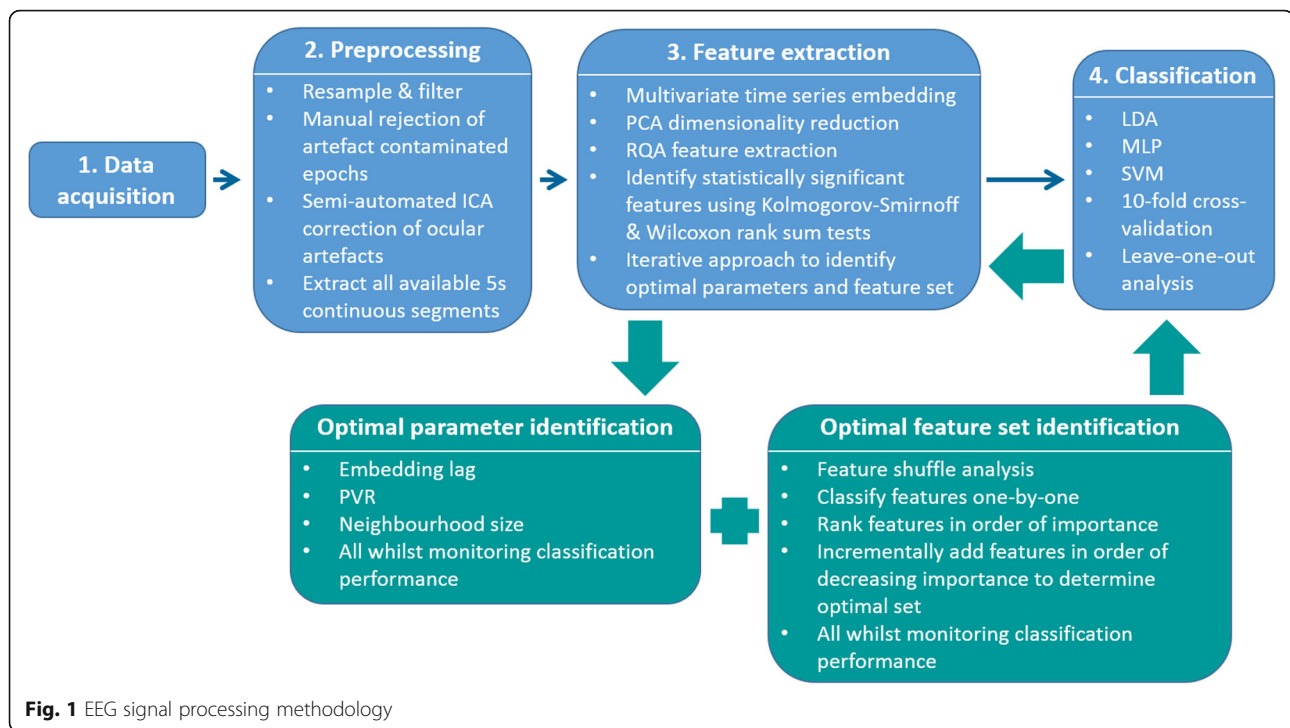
1. Data acquisition

2. Preprocessing

- Resample & filter
- Manual rejection of artefact contaminated epochs
- Semi-automated ICA correction of ocular artefacts
- Extract all available 5s continuous segments

3. Feature extraction

- Multivariate time series embedding
- PCA dimensionality reduction
- RQA feature extraction
- Identify statistically significant features using Kolmogorov-Smirnoff & Wilcoxon rank sum tests
- Iterative approach to identify optimal parameters and feature set

4. Classification

- LDA
- MLP
- SVM
- 10-fold cross-validation
- Leave-one-out analysis

Optimal parameter identification

- Embedding lag
- PVR
- Neighbourhood size
- All whilst monitoring classification performance

Optimal feature set identification

- Feature shuffle analysis
- Classify features one-by-one
- Rank features in order of importance
- Incrementally add features in order of decreasing importance to determine optimal set
- All whilst monitoring classification performance

**Fig. 1** EEG signal processing methodology